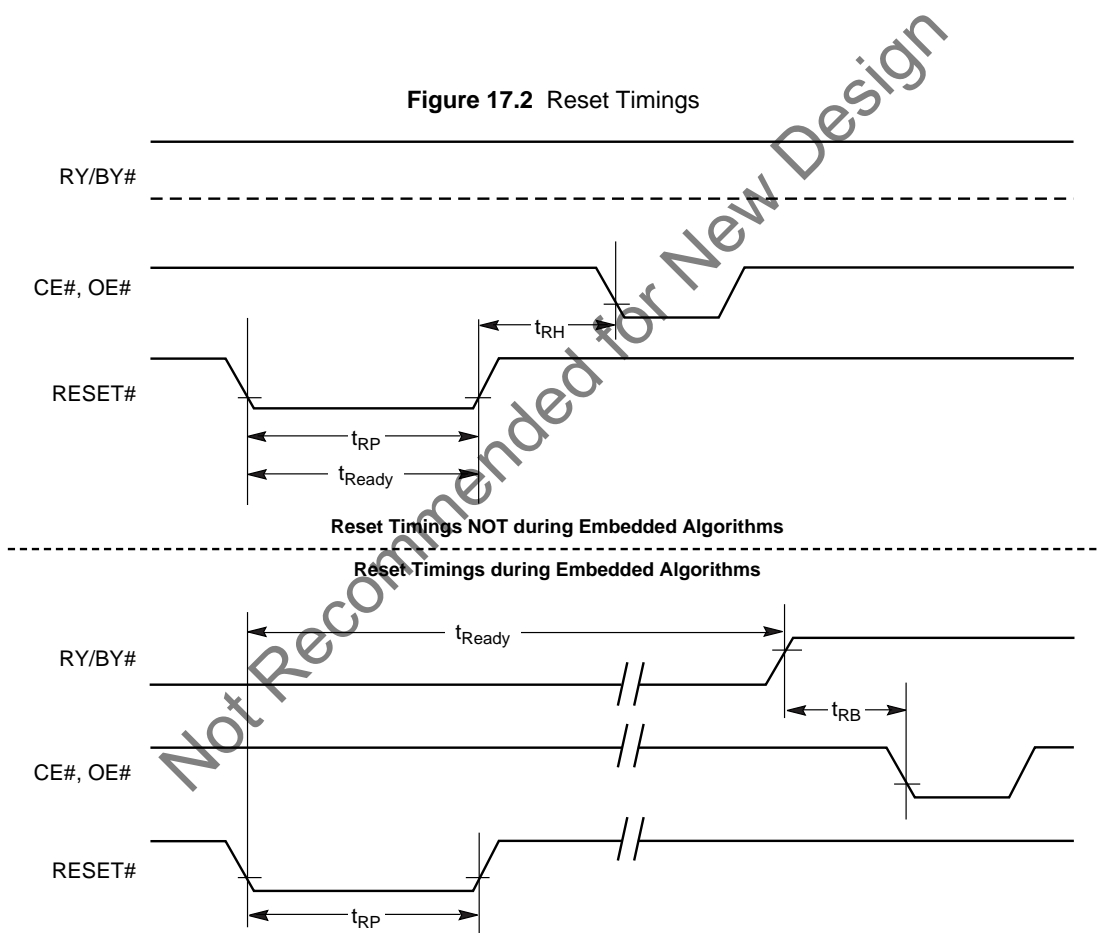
Not Recommended for New Design

**Figure 17.2** Reset Timings

RY/BY#

CE#, OE#

$t_{RH}$

RESET#

$t_{RP}$

$t_{Ready}$

**Reset Timings NOT during Embedded Algorithms**

**Reset Timings during Embedded Algorithms**

$t_{Ready}$

RY/BY#

$t_{RB}$

CE#, OE#

RESET#

$t_{RP}$